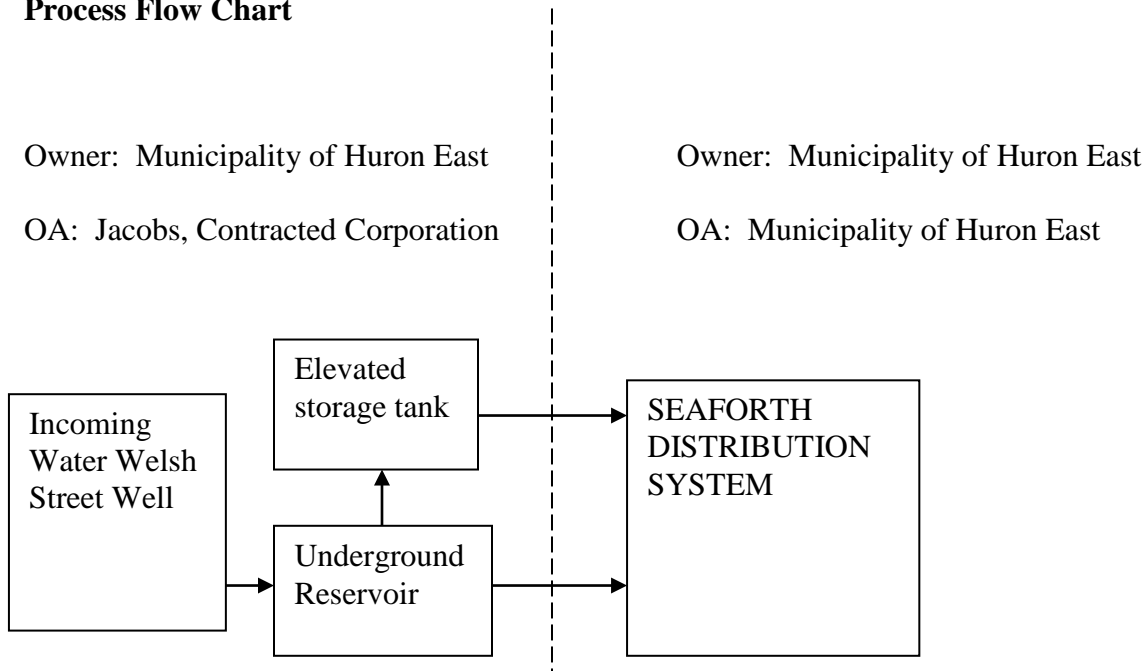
**Process Flow Chart**

Owner: Municipality of Huron East

OA: Jacobs, Contracted Corporation

Owner: Municipality of Huron East

OA: Municipality of Huron East

Elevated storage tank

Incoming Water Welsh Street Well

Underground Reservoir

SEAFORTH DISTRIBUTION SYSTEM